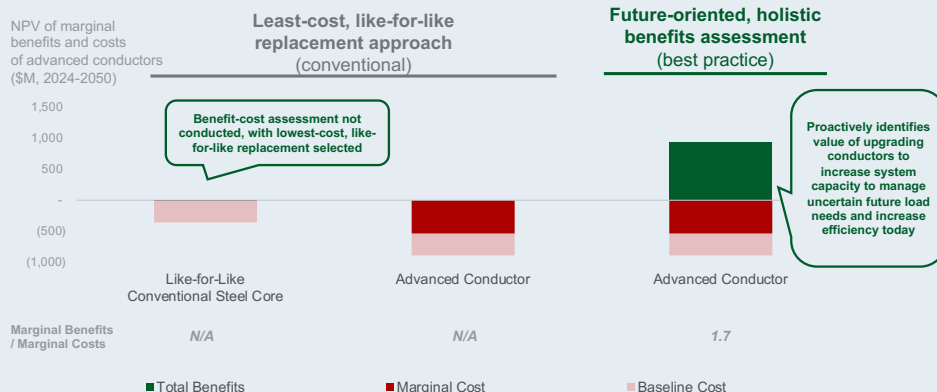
NPV of marginal benefits and costs of advanced conductors ($M, 2024-2050)

Least-cost, like-for-like replacement approach
(conventional)

Future-oriented, holistic benefits assessment
(best practice)

1,500
1,000
500
-
(500)
(1,000)

Benefit-cost assessment not conducted, with lowest-cost, like-for-like replacement selected

Proactively identifies value of upgrading conductors to increase system capacity to manage uncertain future load needs and increase efficiency today

Like-for-Like Conventional Steel Core

Advanced Conductor

Advanced Conductor

Marginal Benefits / Marginal Costs

N/A

N/A

1.7

Total Benefits

Marginal Cost

Baseline Cost